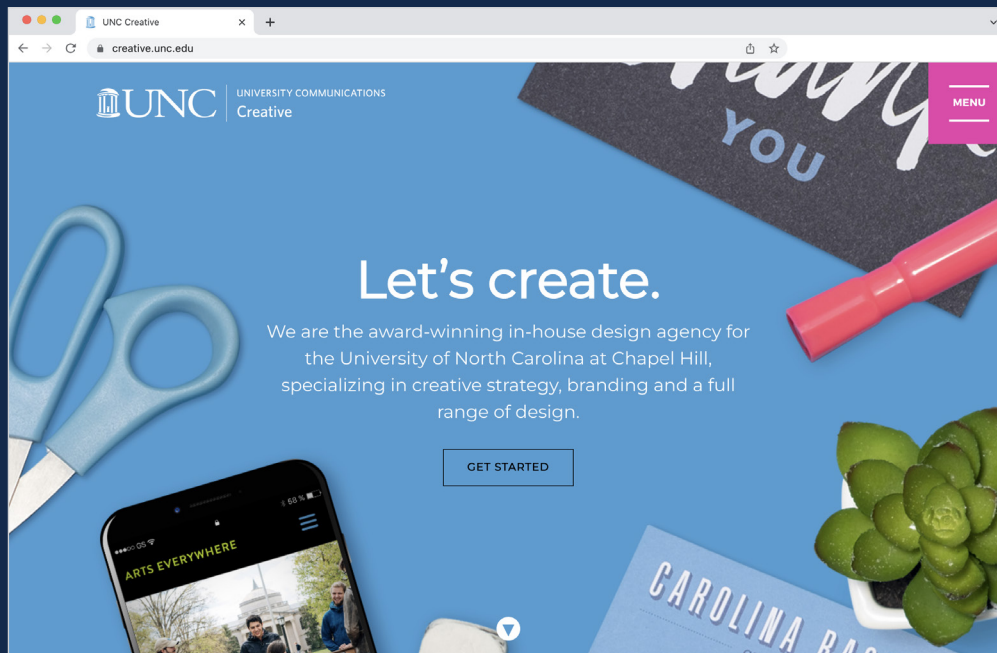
UNC Creative

creative.unc.edu

UNC | UNIVERSITY COMMUNICATIONS Creative

MENU

YOU

Let’s create.

We are the award-winning in-house design agency for the University of North Carolina at Chapel Hill, specializing in creative strategy, branding and a full range of design.

GET STARTED

58 %

ARTS EVERYWHERE

CAROLINA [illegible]